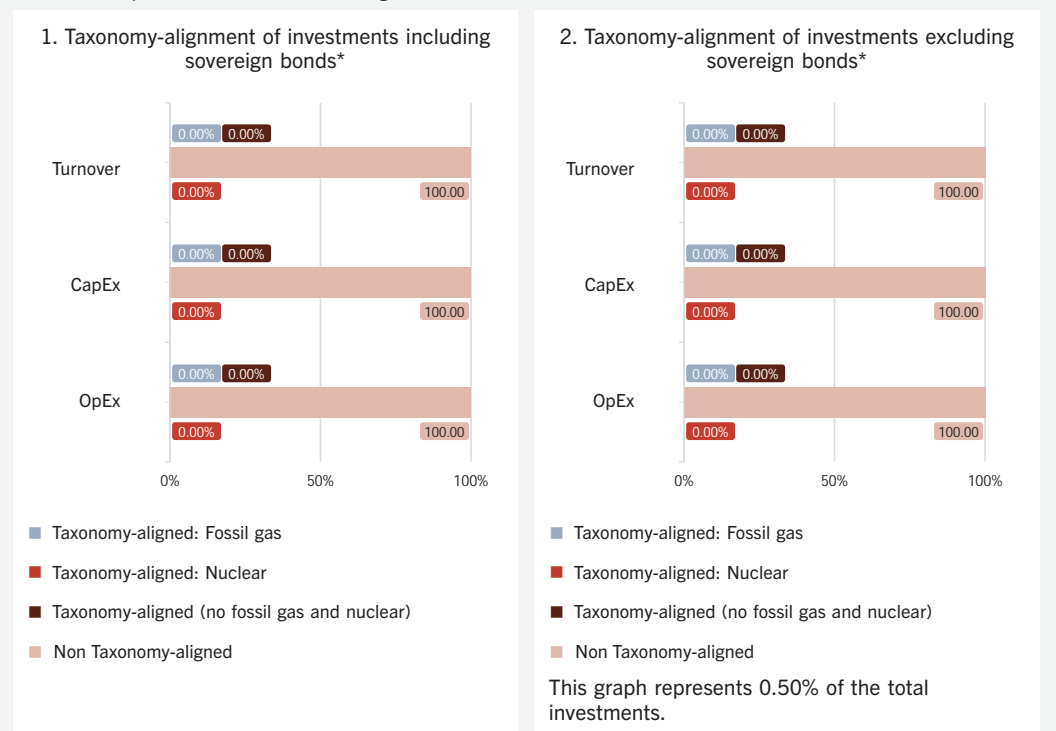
1. Taxonomy-alignment of investments including sovereign bonds*

Turnover
0.00% 0.00%
0.00% 100.00

CapEx
0.00% 0.00%
0.00% 100.00

OpEx
0.00% 0.00%
0.00% 100.00

0% 50% 100%

Taxonomy-aligned: Fossil gas
Taxonomy-aligned: Nuclear
Taxonomy-aligned (no fossil gas and nuclear)
Non Taxonomy-aligned

2. Taxonomy-alignment of investments excluding sovereign bonds*

Turnover
0.00% 0.00%
0.00% 100.00

CapEx
0.00% 0.00%
0.00% 100.00

OpEx
0.00% 0.00%
0.00% 100.00

0% 50% 100%

Taxonomy-aligned: Fossil gas
Taxonomy-aligned: Nuclear
Taxonomy-aligned (no fossil gas and nuclear)
Non Taxonomy-aligned

This graph represents 0.50% of the total investments.